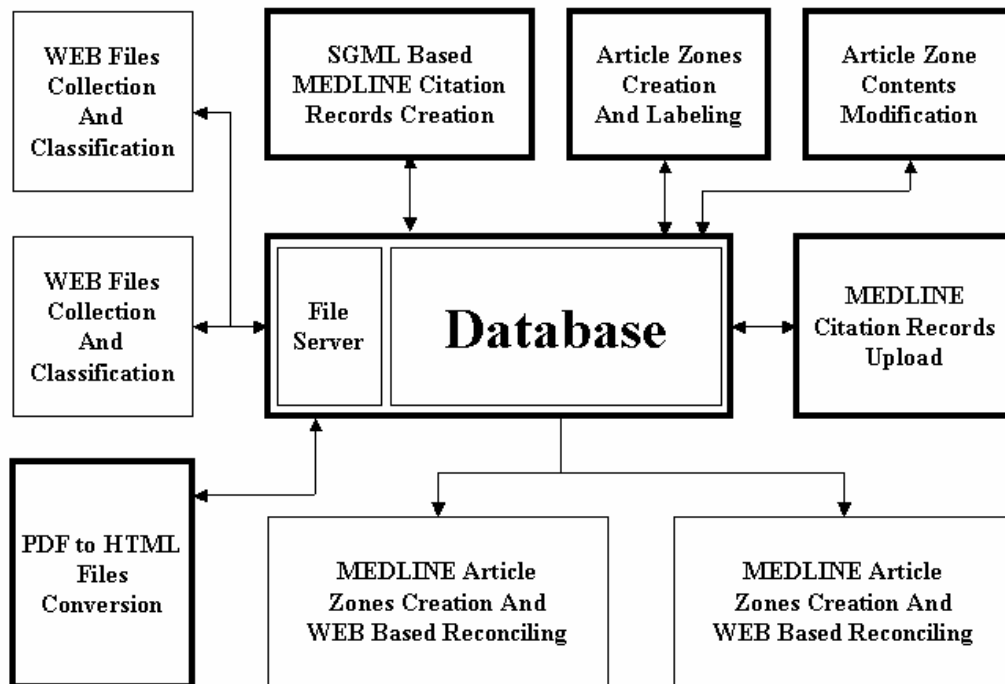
WEB Files Collection And Classification

SGML Based MEDLINE Citation Records Creation

Article Zones Creation And Labeling

Article Zone Contents Modification

WEB Files Collection And Classification

File Server

Database

MEDLINE Citation Records Upload

PDF to HTML Files Conversion

MEDLINE Article Zones Creation And WEB Based Reconciling

MEDLINE Article Zones Creation And WEB Based Reconciling